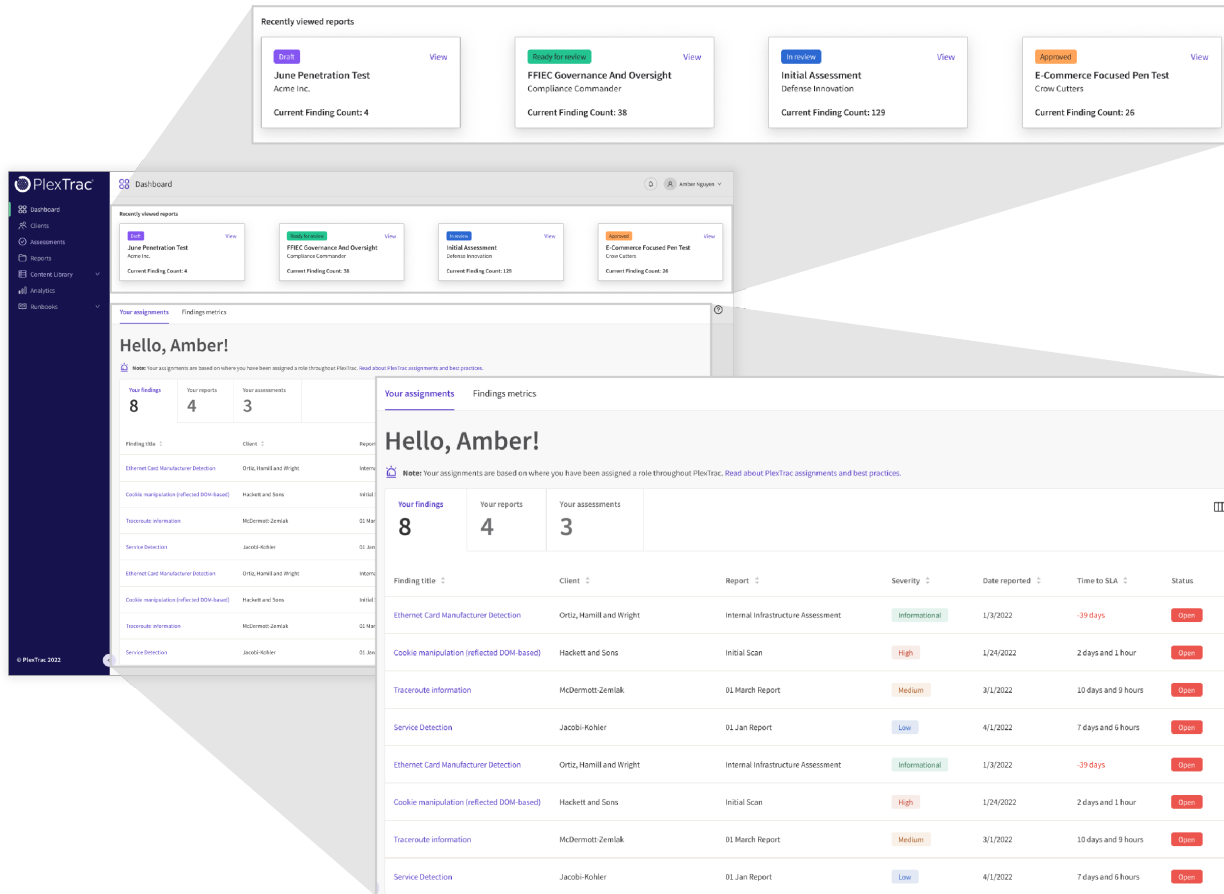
Recently viewed reports

Draft
View
June Penetration Test
Acme Inc.
Current Finding Count: 4

Ready for review
View
FFIEC Governance And Oversight
Compliance Commander
Current Finding Count: 38

In review
View
Initial Assessment
Defense Innovation
Current Finding Count: 129

Approved
View
E-Commerce Focused Pen Test
Crow Cutters
Current Finding Count: 26

PlexTrac
Dashboard
Clients
Assessments
Reports
Content Library
Analytics
Runbooks
© PlexTrac 2022

Dashboard
Amber Nguyen

Your assignments
Findings metrics

Hello, Amber!

Note: Your assignments are based on where you have been assigned a role throughout PlexTrac. Read about PlexTrac assignments and best practices.

| Your findings 8 | Your reports 4 | Your assessments 3 |
|---|---|---|

| Finding title | Client | Report | Severity | Date reported | Time to SLA | Status |
|---|---|---|---|---|---|---|
| Ethernet Card Manufacturer Detection | Ortiz, Hamill and Wright | Internal Infrastructure Assessment | Informational | 1/3/2022 | -39 days | Open |
| Cookie manipulation (reflected DOM-based) | Hackett and Sons | Initial Scan | High | 1/24/2022 | 2 days and 1 hour | Open |
| Traceroute information | McDermott-Zemlak | 01 March Report | Medium | 3/1/2022 | 10 days and 9 hours | Open |
| Service Detection | Jacobi-Kohler | 01 Jan Report | Low | 4/1/2022 | 7 days and 6 hours | Open |
| Ethernet Card Manufacturer Detection | Ortiz, Hamill and Wright | Internal Infrastructure Assessment | Informational | 1/3/2022 | -39 days | Open |
| Cookie manipulation (reflected DOM-based) | Hackett and Sons | Initial Scan | High | 1/24/2022 | 2 days and 1 hour | Open |
| Traceroute information | McDermott-Zemlak | 01 March Report | Medium | 3/1/2022 | 10 days and 9 hours | Open |
| Service Detection | Jacobi-Kohler | 01 Jan Report | Low | 4/1/2022 | 7 days and 6 hours | Open |